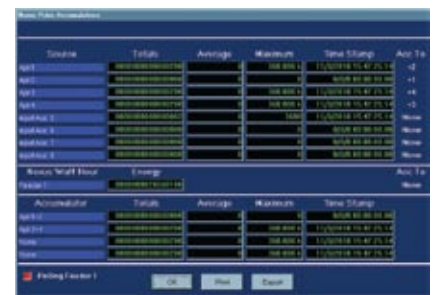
Nexus Pulse Accumulations

| Source | Totals | Average | Maximum | Time Stamp | Acc To |
|---|---|---|---|---|---|
| Kpt1 | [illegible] | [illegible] | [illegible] | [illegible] | +2 |
| Kpt2 | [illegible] | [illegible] | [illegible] | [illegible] | +1 |
| Kpt3 | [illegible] | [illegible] | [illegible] | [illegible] | +4 |
| Kpt4 | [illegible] | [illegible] | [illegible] | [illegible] | +3 |
| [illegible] | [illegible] | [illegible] | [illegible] | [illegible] | None |
| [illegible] | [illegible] | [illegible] | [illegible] | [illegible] | None |
| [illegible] | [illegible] | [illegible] | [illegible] | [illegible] | None |
| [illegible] | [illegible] | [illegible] | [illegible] | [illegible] | None |

| Nexus Watt Hour | Energy | Acc To |
|---|---|---|
| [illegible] | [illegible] | None |

| Accumulate | Totals | Average | Maximum | Time Stamp |
|---|---|---|---|---|
| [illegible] | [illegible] | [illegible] | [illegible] | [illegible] |
| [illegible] | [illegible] | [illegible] | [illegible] | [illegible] |
| None | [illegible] | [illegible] | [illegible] | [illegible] |
| None | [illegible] | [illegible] | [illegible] | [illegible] |

Polling Factor 1

OK Print Cancel